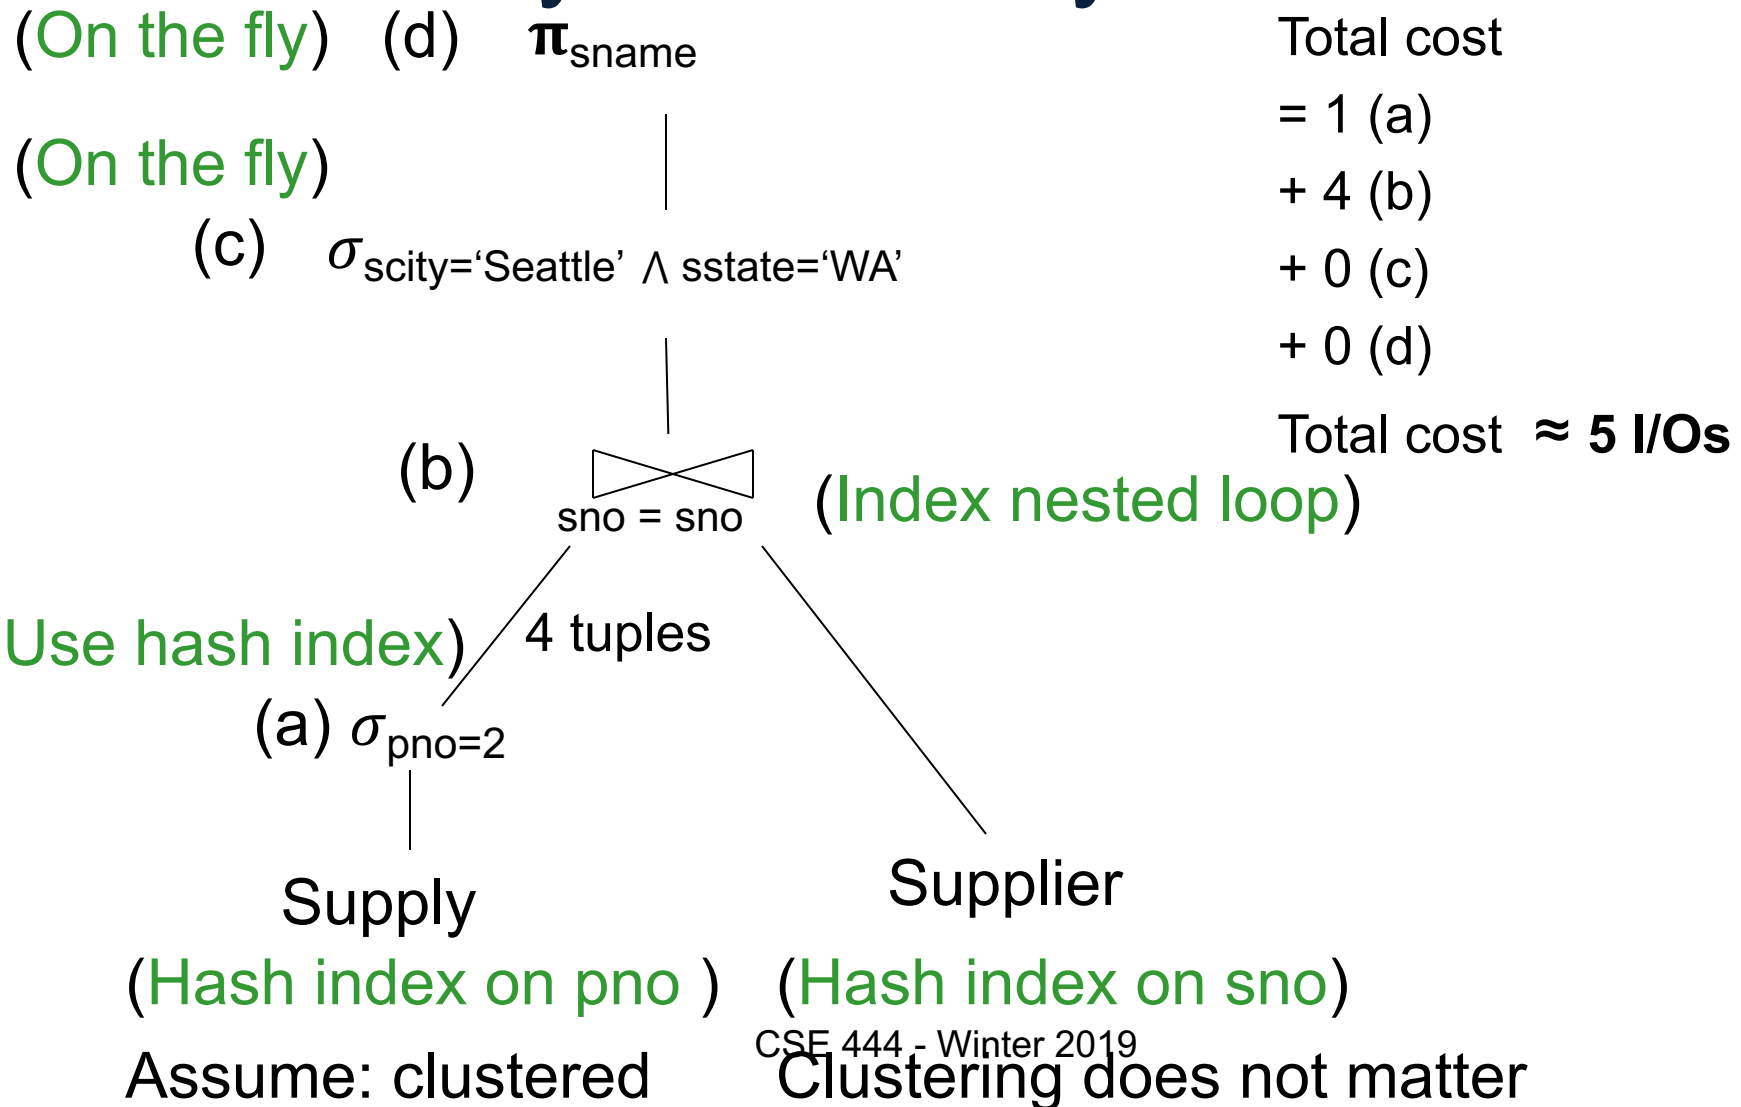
(On the fly) (d) $\pi_{sname}$

Total cost
= 1 (a)
+ 4 (b)
+ 0 (c)
+ 0 (d)
Total cost ≈ **5 I/Os**

(On the fly)
(c) $\sigma_{scity=‘Seattle’ \wedge sstate=‘WA’}$

(b) sno = sno (Index nested loop)

Use hash index)
4 tuples
(a) $\sigma_{pno=2}$

Supply
(Hash index on pno )
Assume: clustered

Supplier
(Hash index on sno)
Clustering does not matter

CSE 444 - Winter 2019